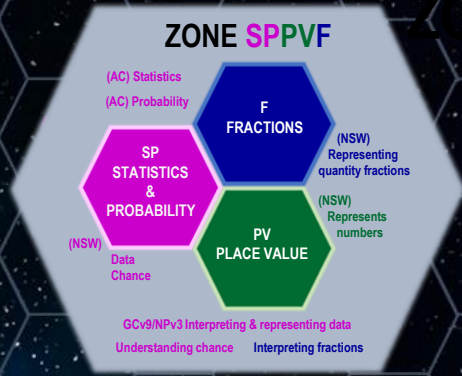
ZONE SPPVF

(AC) Statistics

(AC) Probability

F
FRACTIONS

(NSW)
Representing quantity fractions

SP
STATISTICS
&
PROBABILITY

(NSW)
Represents numbers

(NSW)

Data
Chance

PV
PLACE VALUE

GCv9/NPv3 Interpreting & representing data

Understanding chance

Interpreting fractions